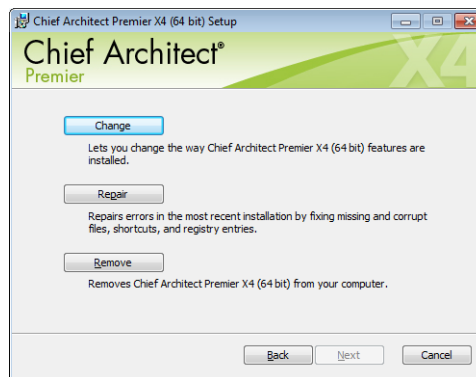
Chief Architect Premier X4 (64 bit) Setup

Chief Architect®
Premier
X4

Change

Lets you change the way Chief Architect Premier X4 (64 bit) features are installed.

Repair

Repairs errors in the most recent installation by fixing missing and corrupt files, shortcuts, and registry entries.

Remove

Removes Chief Architect Premier X4 (64 bit) from your computer.

Back
Next
Cancel